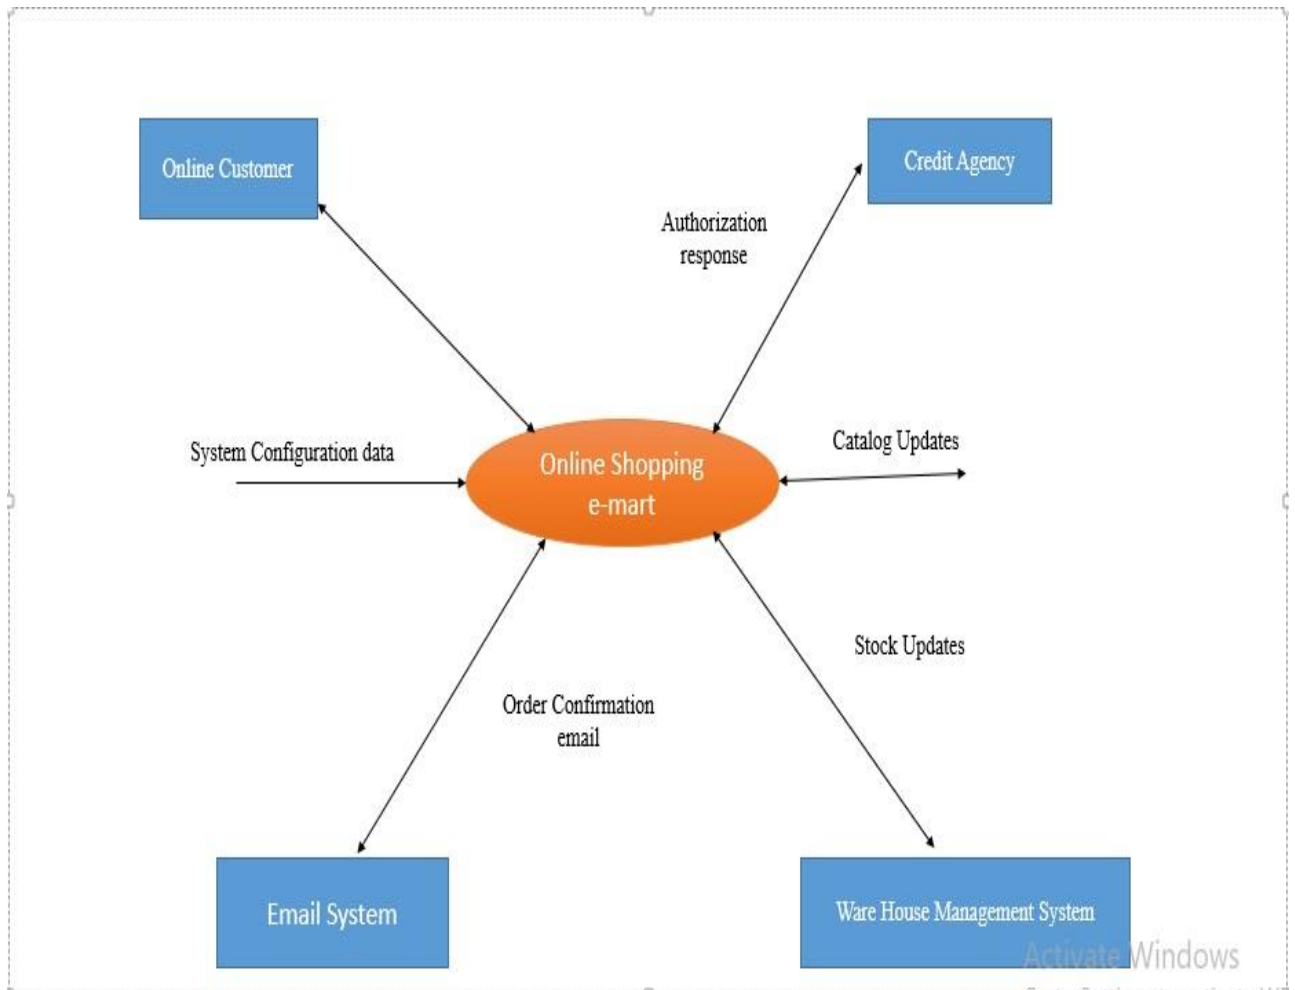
Online Customer

Credit Agency

Authorization response

System Configuration data

Online Shopping e-mart

Catalog Updates

Stock Updates

Order Confirmation email

Email System

Ware House Management System

Activate Windows